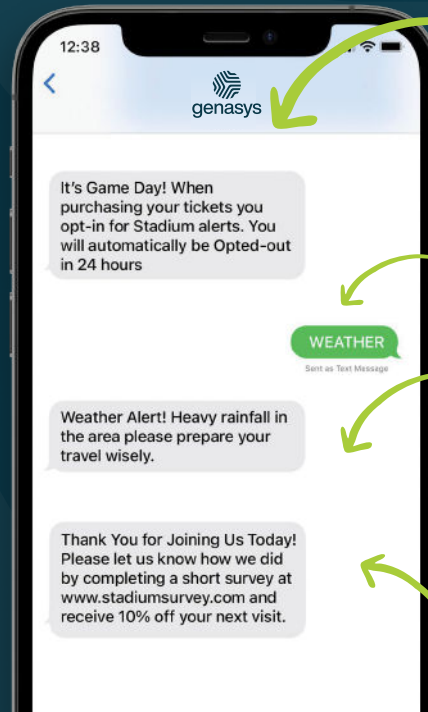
12:38

<

genasys

It's Game Day! When purchasing your tickets you opt-in for Stadium alerts. You will automatically be Opted-out in 24 hours

WEATHER

Sent as Text Message

Weather Alert! Heavy rainfall in the area please prepare your travel wisely.

Thank You for Joining Us Today! Please let us know how we did by completing a short survey at www.stadiumsurvey.com and receive 10% off your next visit.